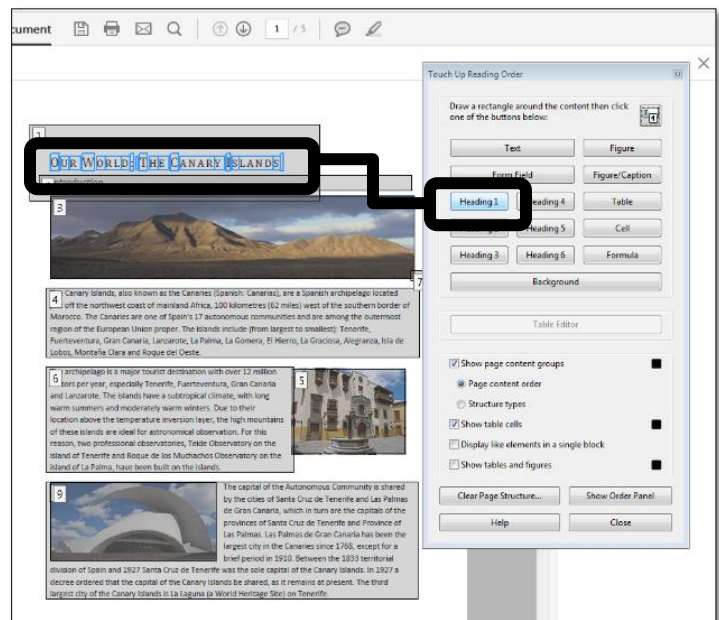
cument

1 / 5

1

OUR WORLD: THE CANARY ISLANDS

Introduction

3

7

4 Canary Islands, also known as the Canaries (Spanish: Canarias), are a Spanish archipelago located off the northwest coast of mainland Africa, 100 kilometres (62 miles) west of the southern border of Morocco. The Canaries are one of Spain's 17 autonomous communities and are among the outermost region of the European Union proper. The islands include (from largest to smallest): Tenerife, Fuerteventura, Gran Canaria, Lanzarote, La Palma, La Gomera, El Hierro, La Graciosa, Alegranza, Isla de Lobos, Montaña Clara and Roque del Oeste.

6 archipelago is a major tourist destination with over 12 million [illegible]tors per year, especially Tenerife, Fuerteventura, Gran Canaria and Lanzarote. The islands have a subtropical climate, with long warm summers and moderately warm winters. Due to their location above the temperature inversion layer, the high mountains of these islands are ideal for astronomical observation. For this reason, two professional observatories, Teide Observatory on the island of Tenerife and Roque de los Muchachos Observatory on the island of La Palma, have been built on the islands.

5

9

The capital of the Autonomous Community is shared by the cities of Santa Cruz de Tenerife and Las Palmas de Gran Canaria, which in turn are the capitals of the provinces of Santa Cruz de Tenerife and Province of Las Palmas. Las Palmas de Gran Canaria has been the largest city in the Canaries since 1768, except for a brief period in 1910. Between the 1833 territorial division of Spain and 1927 Santa Cruz de Tenerife was the sole capital of the Canary Islands. In 1927 a decree ordered that the capital of the Canary Islands be shared, as it remains at present. The third largest city of the Canary Islands is La Laguna (a World Heritage Site) on Tenerife.

Touch Up Reading Order

Draw a rectangle around the content then click one of the buttons below:

Text
Figure
Form Field
Figure/Caption
Heading 1
Heading 4
Table
Heading 2
Heading 5
Cell
Heading 3
Heading 6
Formula
Background

Table Editor

Show page content groups
Page content order
Structure types
Show table cells
Display like elements in a single block
Show tables and figures

Clear Page Structure...
Show Order Panel
Help
Close